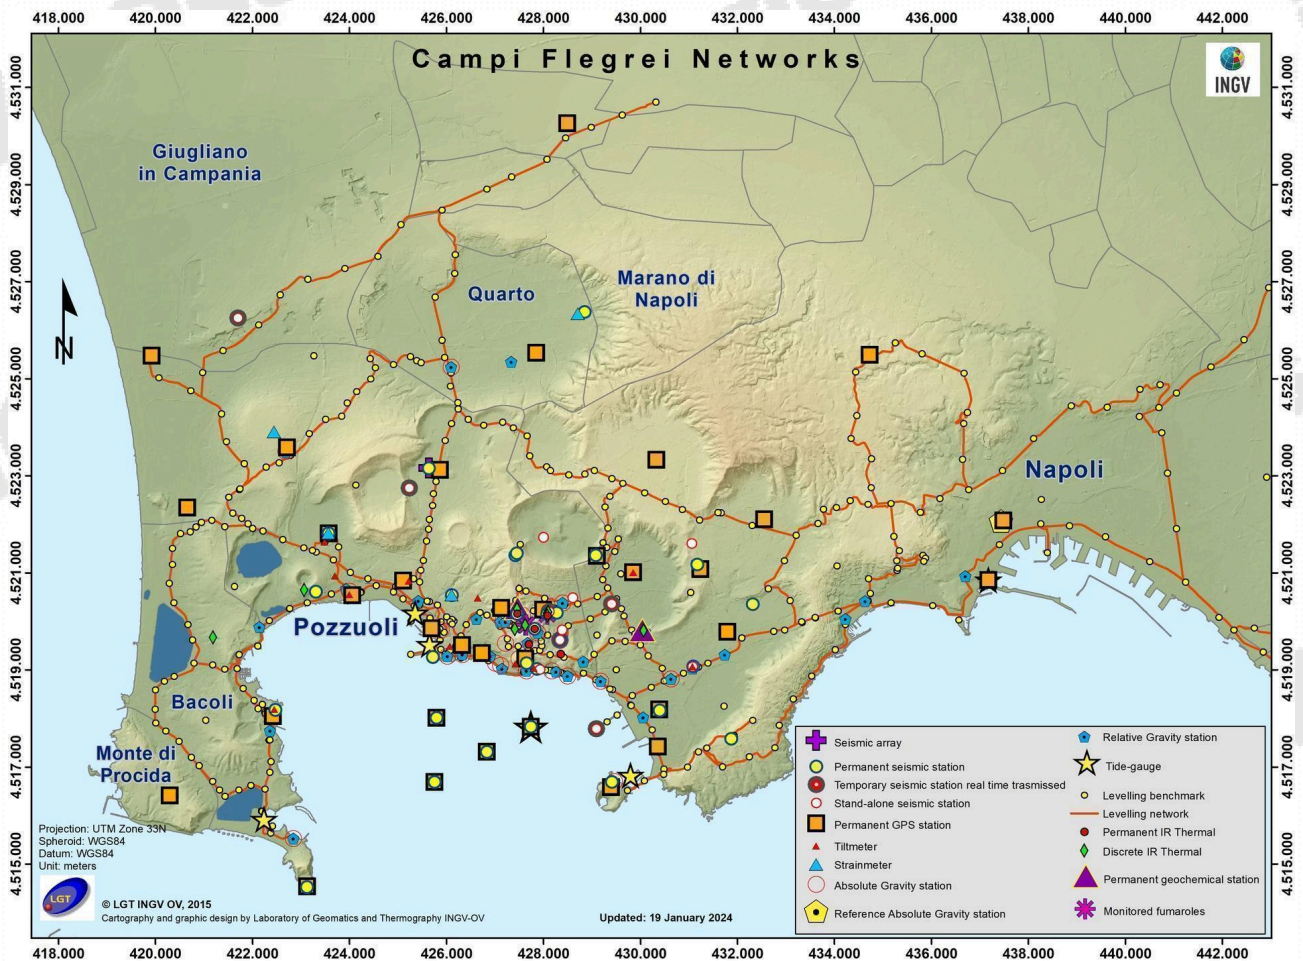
418.000 420.000 422.000 424.000 426.000 428.000 430.000 432.000 434.000 436.000 438.000 440.000 442.000

Campi Flegrei Networks

INGV

4.531.000
4.529.000
4.527.000
4.525.000
4.523.000
4.521.000
4.519.000
4.517.000
4.515.000

Giugliano in Campania

Quarto

Marano di Napoli

N

Napoli

Pozzuoli

Bacoli

Monte di Procida

Seismic array
Permanent seismic station
Temporary seismic station real time trasmissed
Stand-alone seismic station
Permanent GPS station
Tiltmeter
Strainmeter
Absolute Gravity station
Reference Absolute Gravity station
Relative Gravity station
Tide-gauge
Levelling benchmark
Levelling network
Permanent IR Thermal
Discrete IR Thermal
Permanent geochemical station
Monitored fumaroles

Projection: UTM Zone 33N
Spheroid: WGS84
Datum: WGS84
Unit: meters

LGT

© LGT INGV OV, 2015
Cartography and graphic design by Laboratory of Geomatics and Thermography INGV-OV

Updated: 19 January 2024

418.000 420.000 422.000 424.000 426.000 428.000 430.000 432.000 434.000 436.000 438.000 440.000 442.000